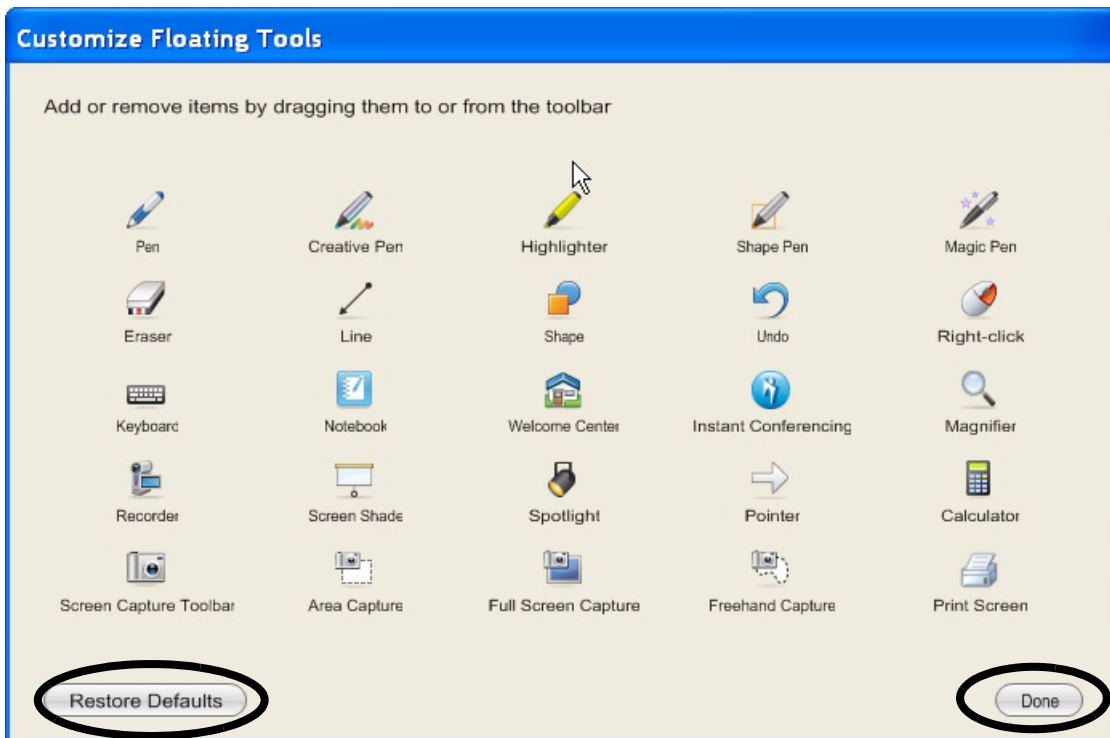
Customize Floating Tools

Add or remove items by dragging them to or from the toolbar

| Pen | Creative Pen | Highlighter | Shape Pen | Magic Pen |
|---|---|---|---|---|
| Eraser | Line | Shape | Undo | Right-click |
| Keyboard | Notebook | Welcome Center | Instant Conferencing | Magnifier |
| Recorder | Screen Shade | Spotlight | Pointer | Calculator |
| Screen Capture Toolbar | Area Capture | Full Screen Capture | Freehand Capture | Print Screen |

Restore Defaults

Done